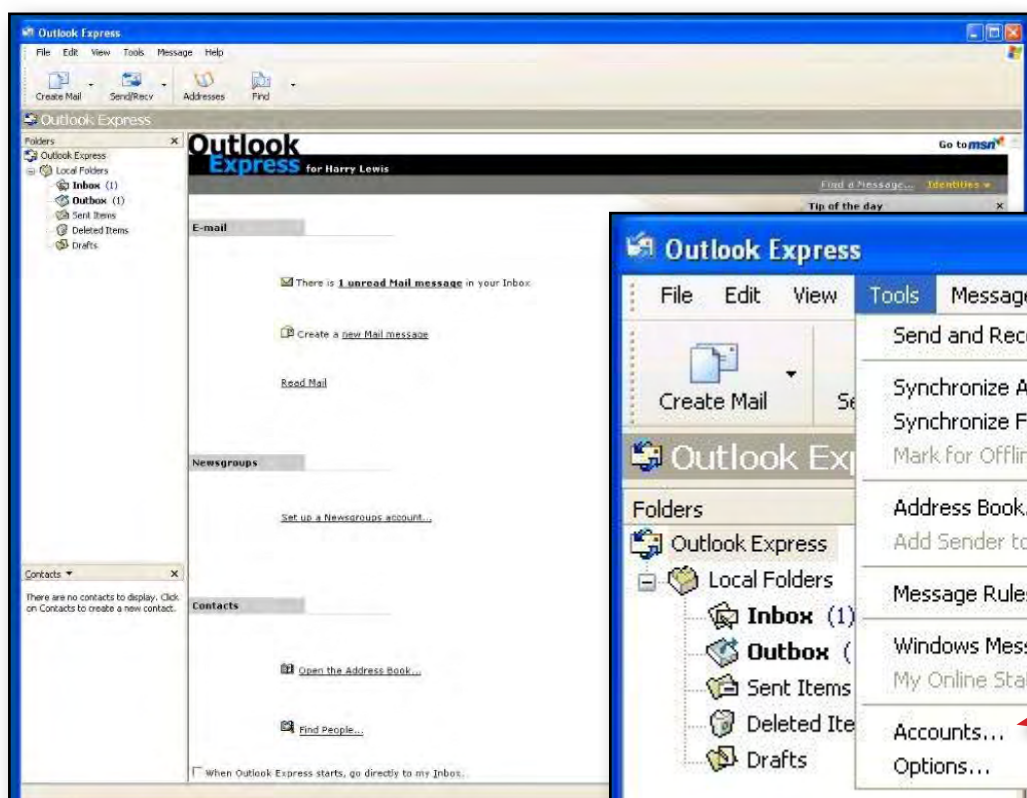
Outlook Express

File Edit View Tools Message Help

Create Mail Send/Recv Addresses Find

Outlook Express

Folders ×
Outlook Express
Local Folders
Inbox (1)
Outbox (1)
Sent Items
Deleted Items
Drafts

Outlook Express for Harry Lewis

Go to msn

Find a Message... Identities

Tip of the day ×

E-mail

There is 1 unread Mail message in your Inbox

Create a new Mail message

Read Mail

Newsgroups

Set up a Newsgroups account...

Contacts ▾ ×
There are no contacts to display. Click on Contacts to create a new contact.

Contacts

Open the Address Book...

Find People...

When Outlook Express starts, go directly to my Inbox.

Outlook Express

File Edit View Tools Message

Create Mail Se

Outlook Ex

Folders
Outlook Express
Local Folders
Inbox (1)
Outbox (
Sent Items
Deleted Ite
Drafts

Send and Rec
Synchronize A
Synchronize F
Mark for Offlir
Address Book.
Add Sender to
Message Rule
Windows Mes
My Online Sta
Accounts...
Options...